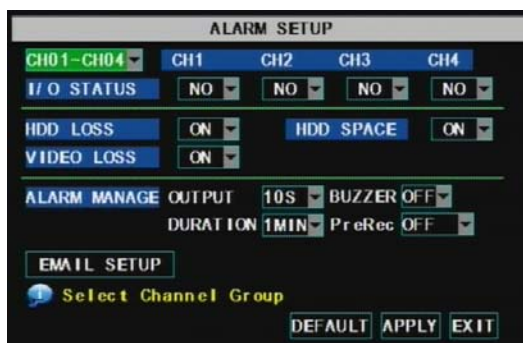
ALARM SETUP

| CH01-CH04 | CH1 | CH2 | CH3 | CH4 |
|---|---|---|---|---|
| I/O STATUS | NO | NO | NO | NO |

HDD LOSS ON HDD SPACE ON
VIDEO LOSS ON

ALARM MANAGE OUTPUT 10S BUZZER OFF
DURATION 1MIN PreRec OFF

EMAIL SETUP

Select Channel Group

DEFAULT APPLY EXIT